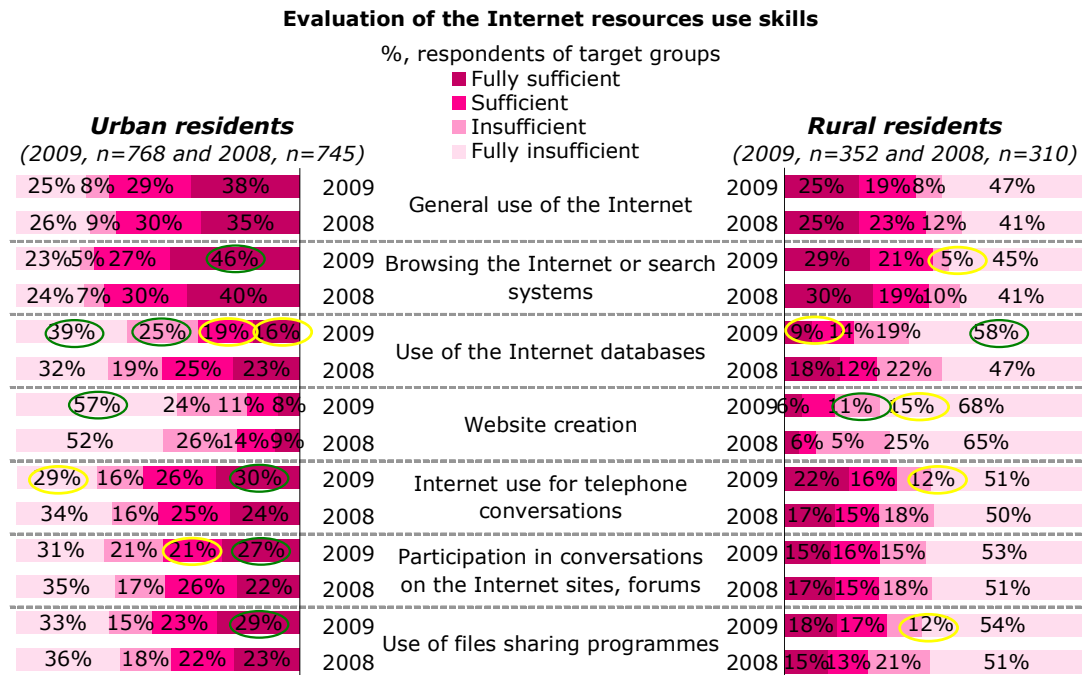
Evaluation of the Internet resources use skills

%, respondents of target groups

Fully sufficient
Sufficient
Insufficient
Fully insufficient

Urban residents
(2009, n=768 and 2008, n=745)

Rural residents
(2009, n=352 and 2008, n=310)

| Urban | Year | Skill | Year | Rural |
|---|---|---|---|---|
| 25% 8% 29% 38% | 2009 | General use of the Internet | 2009 | 25% 19% 8% 47% |
| 26% 9% 30% 35% | 2008 | | 2008 | 25% 23% 12% 41% |
| 23% 5% 27% 46% | 2009 | Browsing the Internet or search systems | 2009 | 29% 21% 5% 45% |
| 24% 7% 30% 40% | 2008 | | 2008 | 30% 19% 10% 41% |
| 39% 25% 19% 6% | 2009 | Use of the Internet databases | 2009 | 9% 14% 19% 58% |
| 32% 19% 25% 23% | 2008 | | 2008 | 18% 12% 22% 47% |
| 57% 24% 11% 8% | 2009 | Website creation | 2009 | 6% 11% 15% 68% |
| 52% 26% 14% 9% | 2008 | | 2008 | 6% 5% 25% 65% |
| 29% 16% 26% 30% | 2009 | Internet use for telephone conversations | 2009 | 22% 16% 12% 51% |
| 34% 16% 25% 24% | 2008 | | 2008 | 17% 15% 18% 50% |
| 31% 21% 21% 27% | 2009 | Participation in conversations on the Internet sites, forums | 2009 | 15% 16% 15% 53% |
| 35% 17% 26% 22% | 2008 | | 2008 | 17% 15% 18% 51% |
| 33% 15% 23% 29% | 2009 | Use of files sharing programmes | 2009 | 18% 17% 12% 54% |
| 36% 18% 22% 23% | 2008 | | 2008 | 15% 13% 21% 51% |